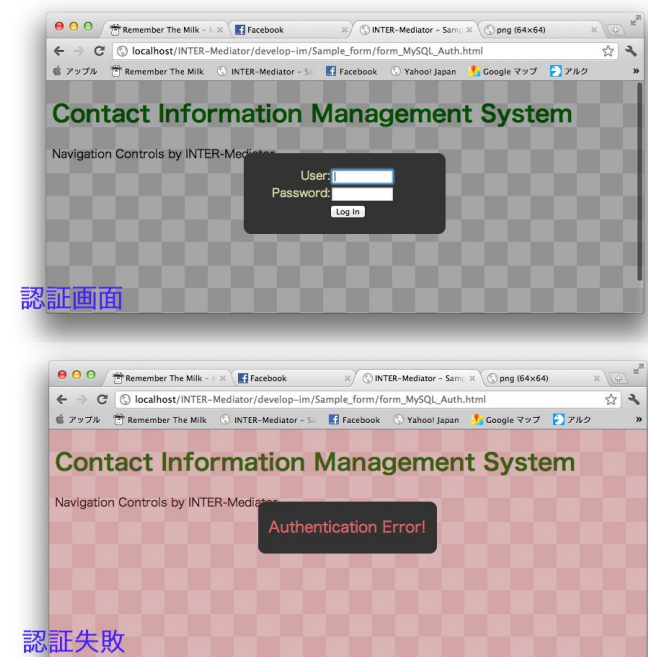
Remember The Milk | Facebook | INTER-Mediator – Samp | png (64×64)

localhost/INTER-Mediator/develop-im/Sample_form/form_MySQL_Auth.html

アップル | Remember The Milk | INTER-Mediator – Sa | Facebook | Yahoo! Japan | Google マップ | アルク

Contact Information Management System

Navigation Controls by INTER-Mediator

User:
Password:
Log In

認証画面

Remember The Milk | Facebook | INTER-Mediator – Samp | png (64×64)

localhost/INTER-Mediator/develop-im/Sample_form/form_MySQL_Auth.html

アップル | Remember The Milk | INTER-Mediator – Sa | Facebook | Yahoo! Japan | Google マップ | アルク

Contact Information Management System

Navigation Controls by INTER-Mediator

Authentication Error!

認証失敗